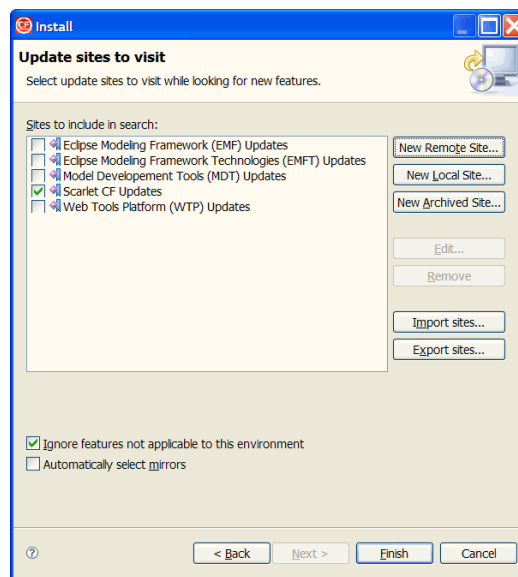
Install

Update sites to visit

Select update sites to visit while looking for new features.

Sites to include in search:

Eclipse Modeling Framework (EMF) Updates
Eclipse Modeling Framework Technologies (EMFT) Updates
Model Developement Tools (MDT) Updates
Scarlet CF Updates
Web Tools Platform (WTP) Updates

New Remote Site...
New Local Site...
New Archived Site...
Edit...
Remove
Import sites...
Export sites...

Ignore features not applicable to this environment
Automatically select mirrors

< Back
Next >
Finish
Cancel